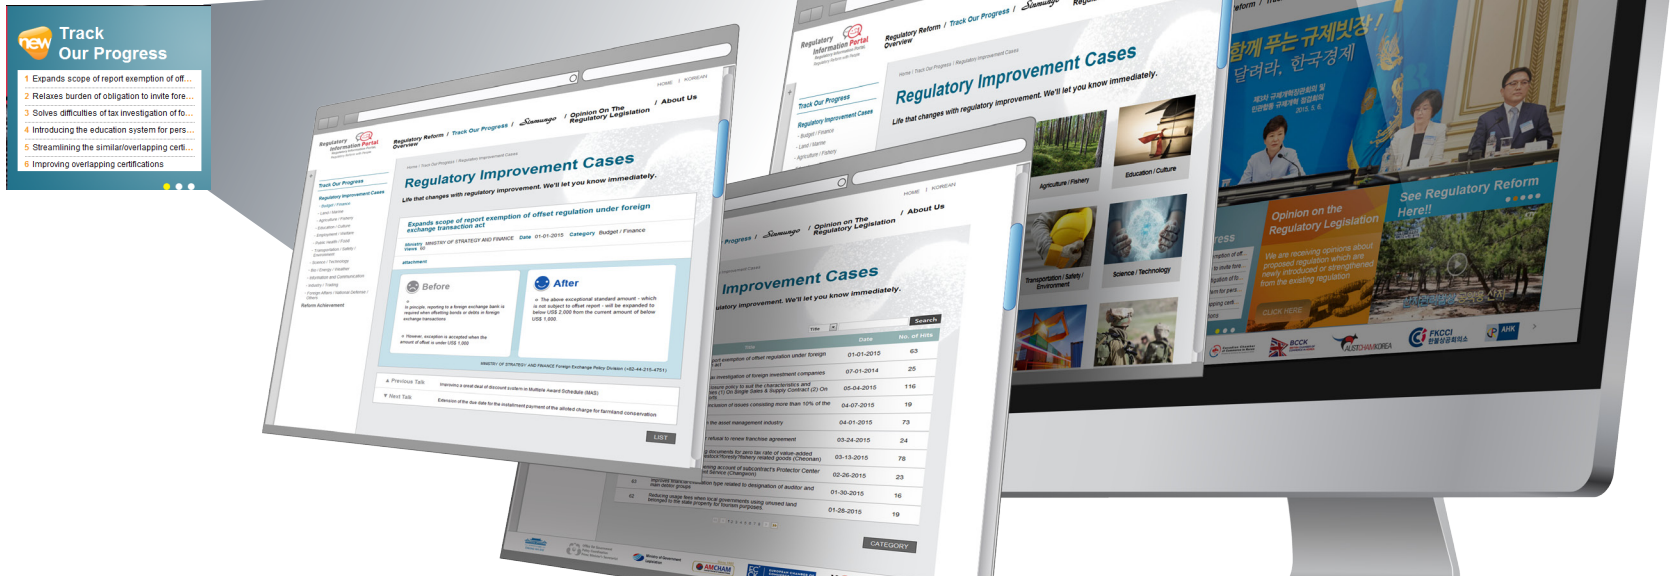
new
Track
Our Progress

1 Expands scope of report exemption of off...
2 Relaxes burden of obligation to invite fore...
3 Solves difficulties of tax investigation of fo...
4 Introducing the education system for pers...
5 Streamlining the similar/overlapping certi...
6 Improving overlapping certifications

Regulatory Information Portal

HOME | KOREAN

Regulatory Reform / Track Our Progress / Sinmungo / Opinion On The Regulatory Legislation / About Us

Overview

Track Our Progress

Regulatory Improvement Cases

Regulatory Improvement Cases

Life that changes with regulatory improvement. We'll let you know immediately.

Expands scope of report exemption of offset regulation under foreign exchange transaction act

Ministry MINISTRY OF STRATEGY AND FINANCE Date 01-01-2015 Category Budget / Finance

Before

After

Previous Talk

Next Talk

LIST

Agriculture / Fishery

Education / Culture

Transportation / Safety / Environment

Science / Technology

See Regulatory Reform Here!!

Opinion on the Regulatory Legislation

We are receiving opinions about proposed regulation which are newly introduced or strengthened from the existing regulation

CLICK HERE

Improvement Cases

Search

| Title | Date | No. of Hits |
|---|---|---|
| | 01-01-2015 | 63 |
| | 07-01-2014 | 25 |
| | 05-04-2015 | 116 |
| | 04-07-2015 | 19 |
| | 04-01-2015 | 73 |
| | 03-24-2015 | 24 |
| | 03-13-2015 | 78 |
| | 02-26-2015 | 23 |
| | 01-30-2015 | 16 |
| | 01-28-2015 | 19 |

CATEGORY

AMCHAM

BCCK

AUSTCHAM KOREA

FKCCI

AHK

함께 푸는 규제빗장!
달려라, 한국경제